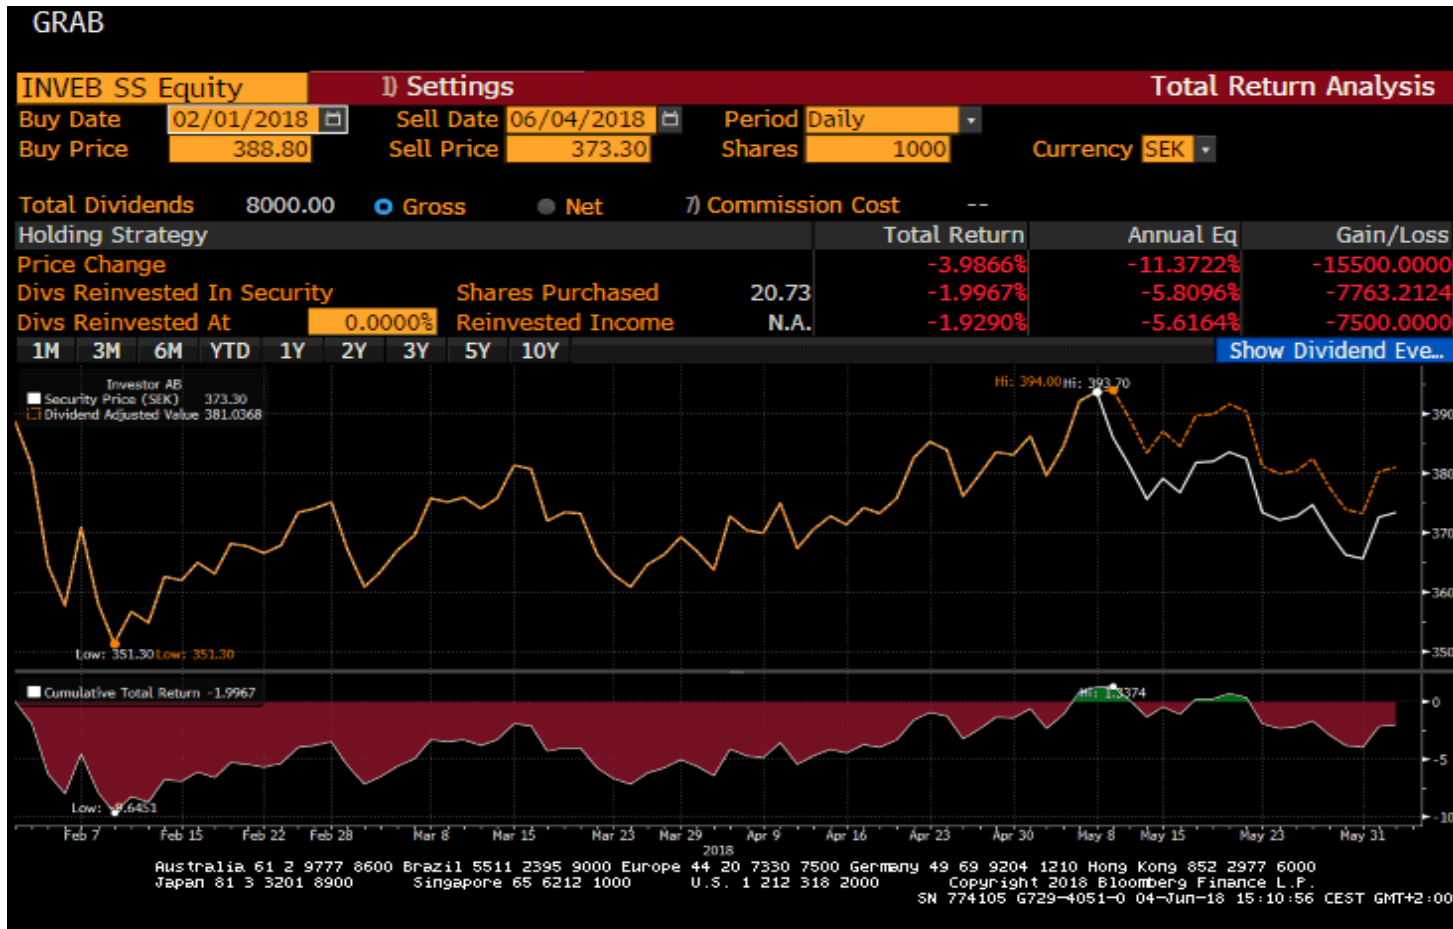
GRAB

INVEB SS Equity

1) Settings

Total Return Analysis

Buy Date 02/01/2018
Sell Date 06/04/2018
Period Daily

Buy Price 388.80
Sell Price 373.30
Shares 1000
Currency SEK

Total Dividends 8000.00
Gross
Net
7) Commission Cost --

| Holding Strategy | | | Total Return | Annual Eq | Gain/Loss |
|---|---|---|---|---|---|
| Price Change | | | -3.9866% | -11.3722% | -15500.0000 |
| Divs Reinvested In Security | Shares Purchased | 20.73 | -1.9967% | -5.8096% | -7763.2124 |
| Divs Reinvested At 0.0000% | Reinvested Income | N.A. | -1.9290% | -5.6164% | -7500.0000 |

1M 3M 6M YTD 1Y 2Y 3Y 5Y 10Y

Show Dividend Eve...

Investor AB
Security Price (SEK) 373.30
Dividend Adjusted Value 381.0368

Hi: 394.00
Hi: 393.70

Low: 351.30
Low: 351.30

390
380
370
360
350

Cumulative Total Return -1.9967

Hi: 1.3374

Low: -9.6451

0
-5
-10

Feb 7 Feb 15 Feb 22 Feb 28 Mar 8 Mar 15 Mar 23 Mar 29 Apr 9 Apr 16 Apr 23 Apr 30 May 8 May 15 May 23 May 31
2018

Australia 61 2 9777 8600 Brazil 5511 2395 9000 Europe 44 20 7330 7500 Germany 49 69 9204 1210 Hong Kong 852 2977 6000
Japan 81 3 3201 8900 Singapore 65 6212 1000 U.S. 1 212 318 2000 Copyright 2018 Bloomberg Finance L.P.
SN 774105 G729-4051-0 04-Jun-18 15:10:56 CEST GMT+2:00